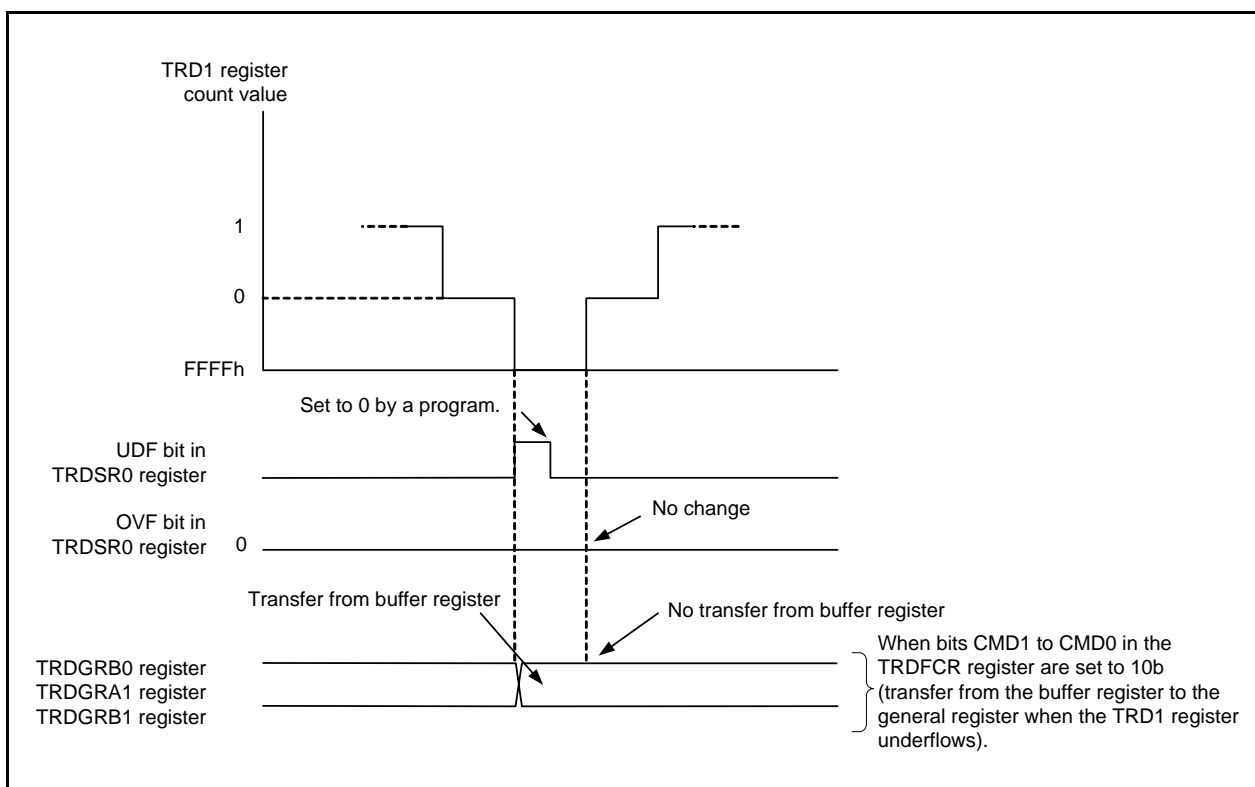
TRD1 register count value

1

0

FFFFh

Set to 0 by a program.

UDF bit in TRDSR0 register

OVF bit in TRDSR0 register 0

No change

Transfer from buffer register

No transfer from buffer register

TRDGRB0 register
TRDGRA1 register
TRDGRB1 register

When bits CMD1 to CMD0 in the TRDFCR register are set to 10b (transfer from the buffer register to the general register when the TRD1 register underflows).